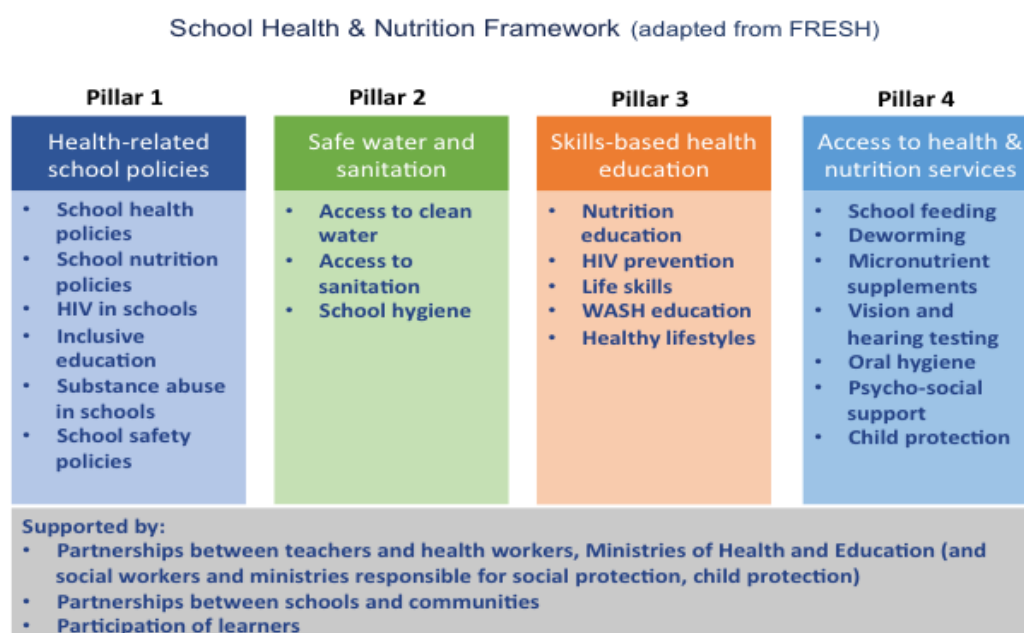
School Health & Nutrition Framework (adapted from FRESH)

Pillar 1

Health-related school policies

- School health policies
- School nutrition policies
- HIV in schools
- Inclusive education
- Substance abuse in schools
- School safety policies

Pillar 2

Safe water and sanitation

- Access to clean water
- Access to sanitation
- School hygiene

Pillar 3

Skills-based health education

- Nutrition education
- HIV prevention
- Life skills
- WASH education
- Healthy lifestyles

Pillar 4

Access to health & nutrition services

- School feeding
- Deworming
- Micronutrient supplements
- Vision and hearing testing
- Oral hygiene
- Psycho-social support
- Child protection

Supported by:
- Partnerships between teachers and health workers, Ministries of Health and Education (and social workers and ministries responsible for social protection, child protection)
- Partnerships between schools and communities
- Participation of learners